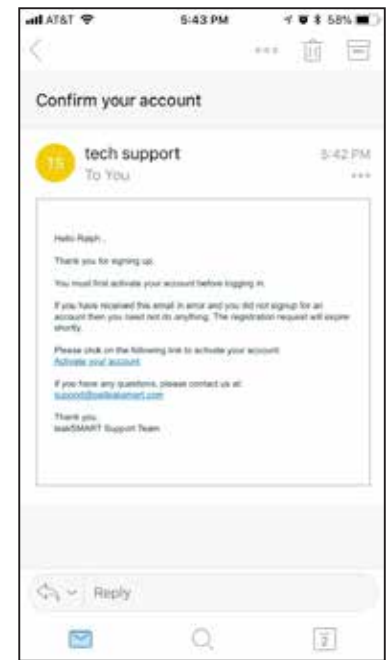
AT&T 5:43 PM 58%

Confirm your account

TS tech support 5:42 PM
To You

Hello Ralph,

Thank you for signing up.

You must first activate your account before logging in.

If you have received this email in error and you did not signup for an account then you need not do anything. The registration request will expire shortly.

Please click on the following link to activate your account:
Activate your account

If you have any questions, please contact us at:
support@leaksmart.com

Thank you,
leakSMART Support Team

Reply